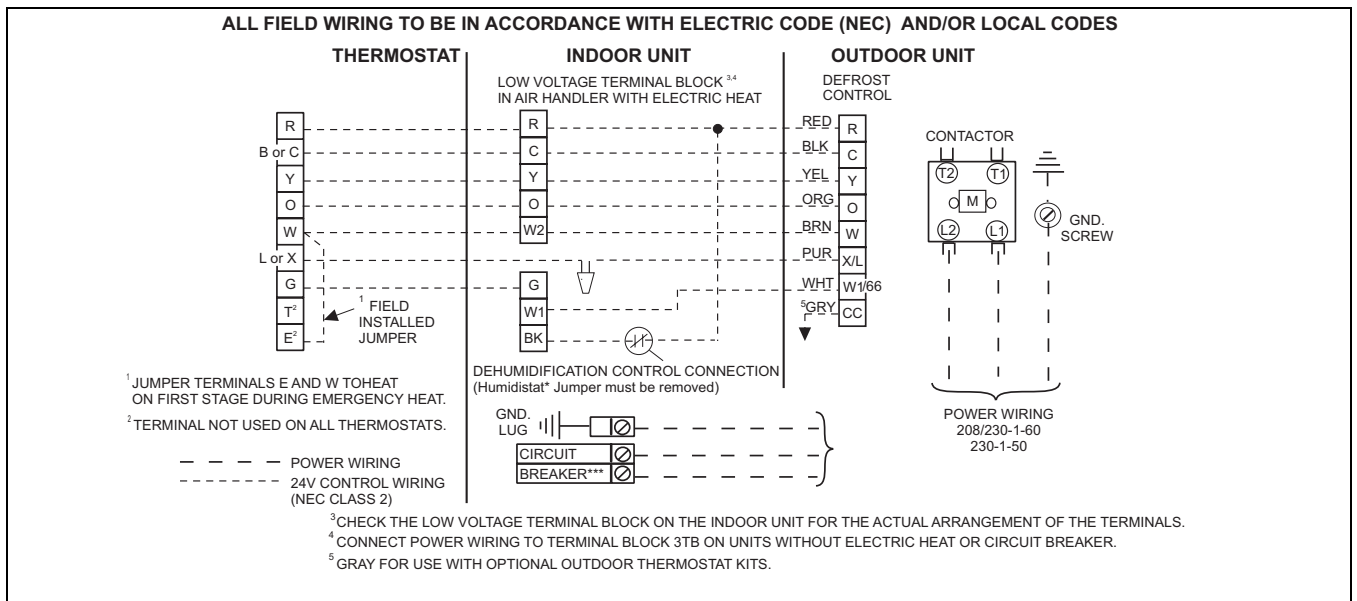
ALL FIELD WIRING TO BE IN ACCORDANCE WITH ELECTRIC CODE (NEC) AND/OR LOCAL CODES

THERMOSTAT

INDOOR UNIT

OUTDOOR UNIT

LOW VOLTAGE TERMINAL BLOCK $^{3,4}$ IN AIR HANDLER WITH ELECTRIC HEAT

DEFROST CONTROL

R
B or C
Y
O
W
L or X
G
T$^2$
E$^2$

$^1$ FIELD INSTALLED JUMPER

R
C
Y
O
W2
G
W1
BK

RED
BLK
YEL
ORG
BRN
PUR
WHT
$^5$GRY

R
C
Y
O
W
X/L
W1/66
CC

CONTACTOR

T2
T1
M
L2
L1

GND. SCREW

DEHUMIDIFICATION CONTROL CONNECTION (Humidistat* Jumper must be removed)

$^1$JUMPER TERMINALS E AND W TOHEAT ON FIRST STAGE DURING EMERGENCY HEAT.

$^2$TERMINAL NOT USED ON ALL THERMOSTATS.

POWER WIRING

24V CONTROL WIRING (NEC CLASS 2)

GND. LUG

CIRCUIT BREAKER***

POWER WIRING
208/230-1-60
230-1-50

$^3$CHECK THE LOW VOLTAGE TERMINAL BLOCK ON THE INDOOR UNIT FOR THE ACTUAL ARRANGEMENT OF THE TERMINALS.

$^4$CONNECT POWER WIRING TO TERMINAL BLOCK 3TB ON UNITS WITHOUT ELECTRIC HEAT OR CIRCUIT BREAKER.

$^5$GRAY FOR USE WITH OPTIONAL OUTDOOR THERMOSTAT KITS.